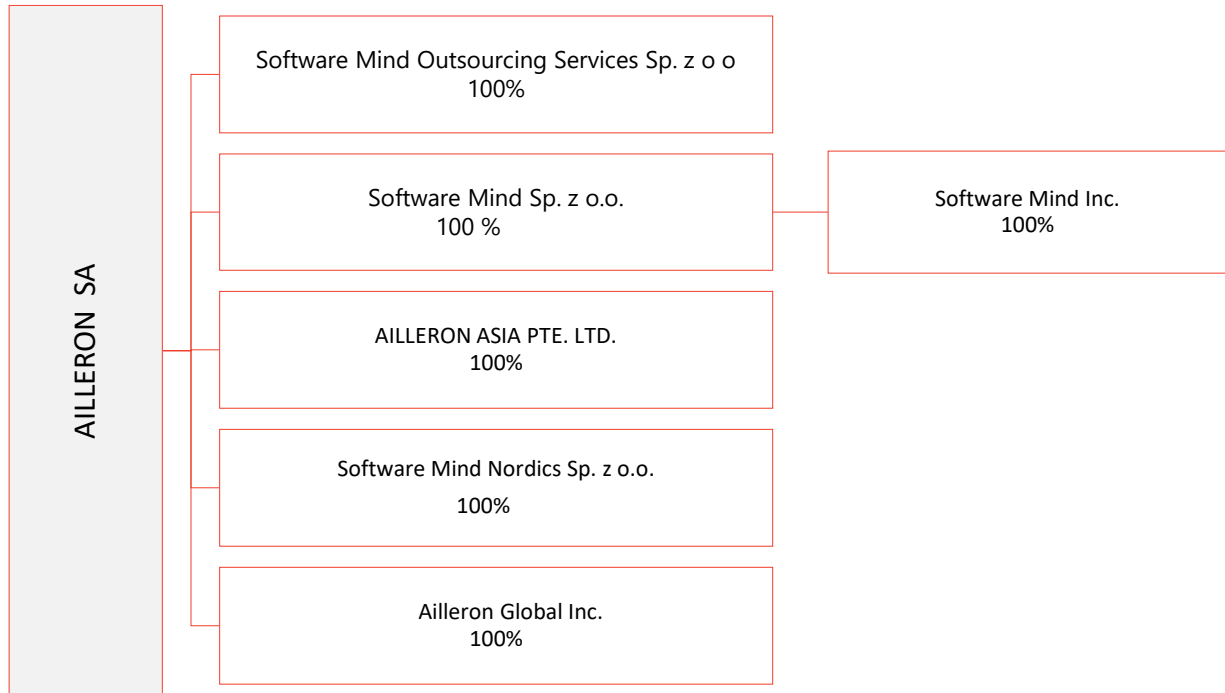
AILLERON SA

Software Mind Outsourcing Services Sp. z o o
100%

Software Mind Sp. z o.o.
100 %

Software Mind Inc.
100%

AILLERON ASIA PTE. LTD.
100%

Software Mind Nordics Sp. z o.o.
100%

Ailleron Global Inc.
100%